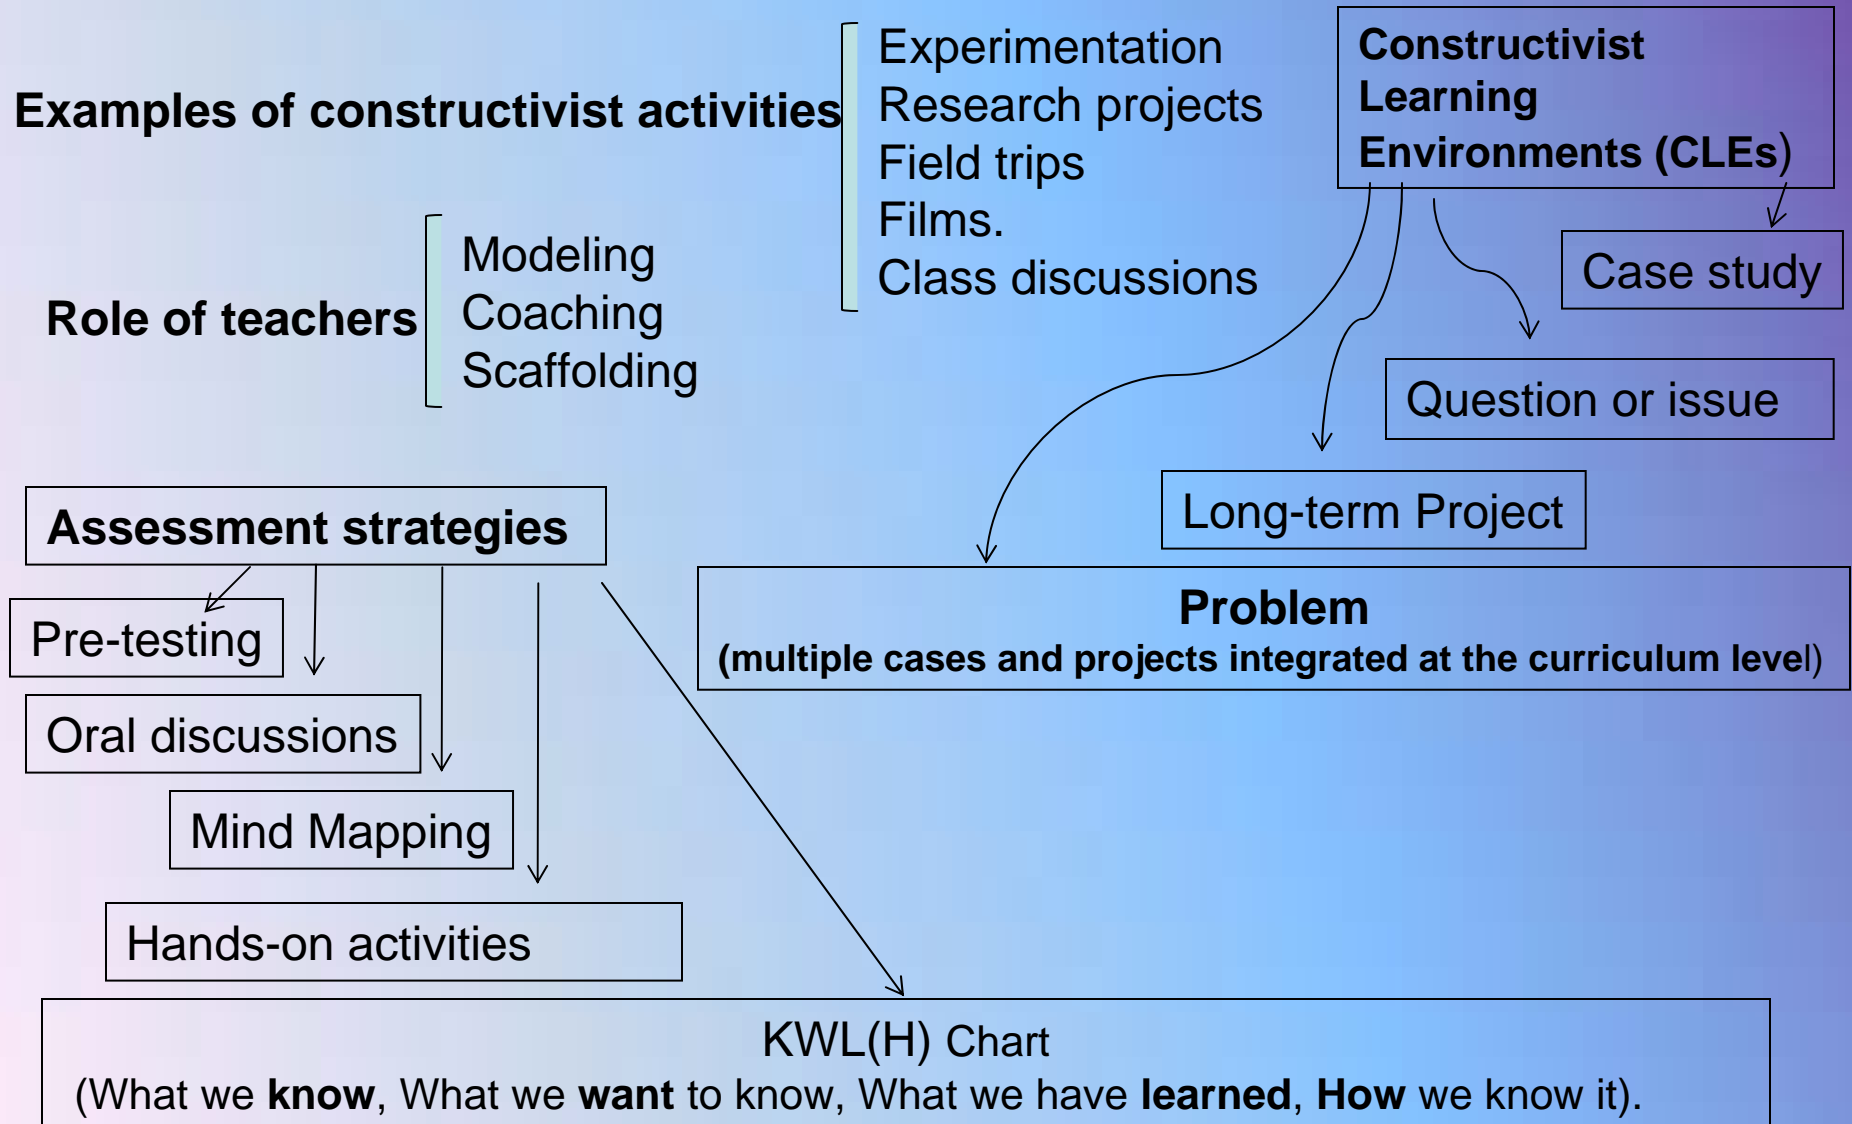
Examples of constructivist activities

Experimentation
Research projects
Field trips
Films.
Class discussions

Constructivist Learning Environments (CLEs)

Case study

Question or issue

Long-term Project

Problem
(multiple cases and projects integrated at the curriculum level)

Role of teachers

Modeling
Coaching
Scaffolding

Assessment strategies

Pre-testing

Oral discussions

Mind Mapping

Hands-on activities

KWL(H) Chart
(What we **know**, What we **want** to know, What we have **learned**, **How** we know it).